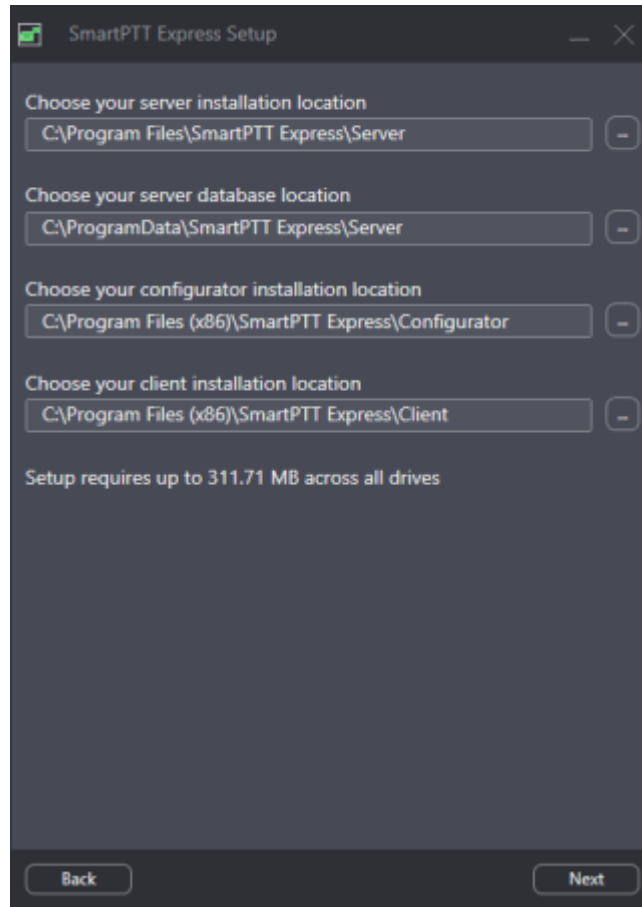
SmartPTT Express Setup

Choose your server installation location
C:\Program Files\SmartPTT Express\Server

Choose your server database location
C:\ProgramData\SmartPTT Express\Server

Choose your configurator installation location
C:\Program Files (x86)\SmartPTT Express\Configurator

Choose your client installation location
C:\Program Files (x86)\SmartPTT Express\Client

Setup requires up to 311.71 MB across all drives

Back
Next